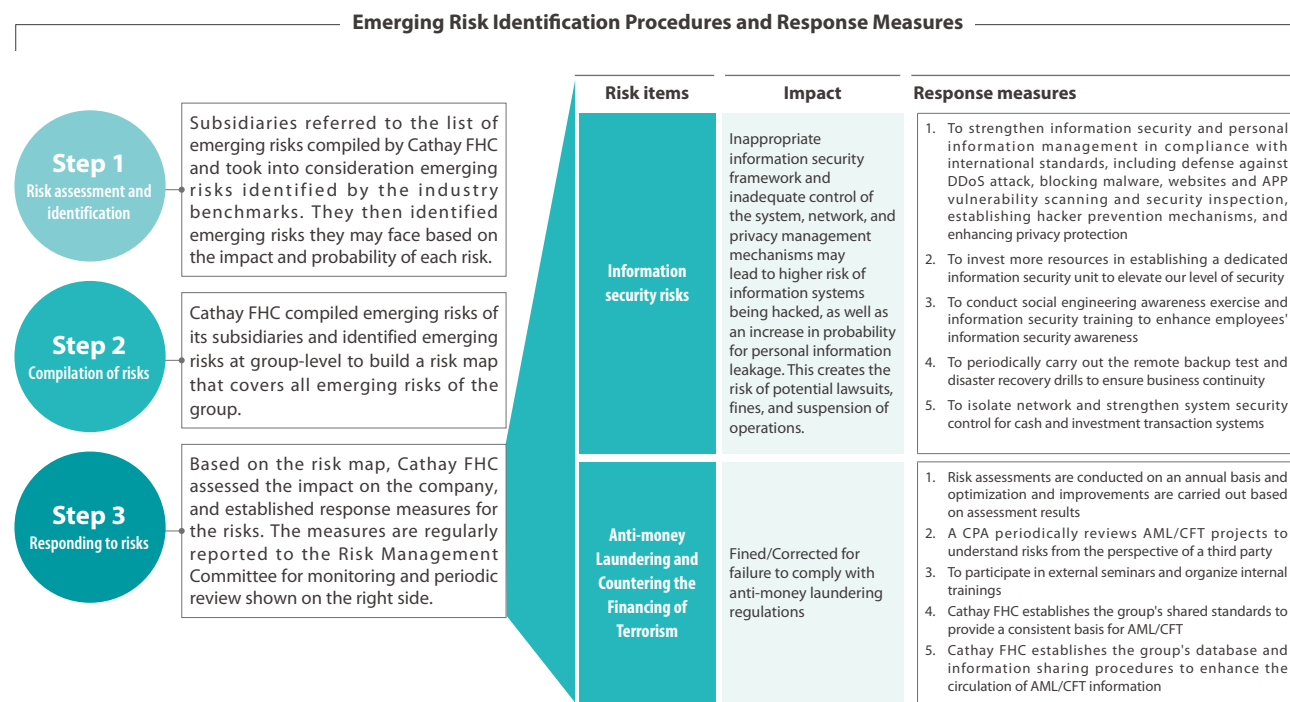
Emerging Risk Identification Procedures and Response Measures

Step 1
Risk assessment and identification

Subsidiaries referred to the list of emerging risks compiled by Cathay FHC and took into consideration emerging risks identified by the industry benchmarks. They then identified emerging risks they may face based on the impact and probability of each risk.

Step 2
Compilation of risks

Cathay FHC compiled emerging risks of its subsidiaries and identified emerging risks at group-level to build a risk map that covers all emerging risks of the group.

Step 3
Responding to risks

Based on the risk map, Cathay FHC assessed the impact on the company, and established response measures for the risks. The measures are regularly reported to the Risk Management Committee for monitoring and periodic review shown on the right side.

| Risk items | Impact | Response measures |
|---|---|---|
| Information security risks | Inappropriate information security framework and inadequate control of the system, network, and privacy management mechanisms may lead to higher risk of information systems being hacked, as well as an increase in probability for personal information leakage. This creates the risk of potential lawsuits, fines, and suspension of operations. | 1. To strengthen information security and personal information management in compliance with international standards, including defense against DDoS attack, blocking malware, websites and APP vulnerability scanning and security inspection, establishing hacker prevention mechanisms, and enhancing privacy protection<br>2. To invest more resources in establishing a dedicated information security unit to elevate our level of security<br>3. To conduct social engineering awareness exercise and information security training to enhance employees' information security awareness<br>4. To periodically carry out the remote backup test and disaster recovery drills to ensure business continuity<br>5. To isolate network and strengthen system security control for cash and investment transaction systems |
| Anti-money Laundering and Countering the Financing of Terrorism | Fined/Corrected for failure to comply with anti-money laundering regulations | 1. Risk assessments are conducted on an annual basis and optimization and improvements are carried out based on assessment results<br>2. A CPA periodically reviews AML/CFT projects to understand risks from the perspective of a third party<br>3. To participate in external seminars and organize internal trainings<br>4. Cathay FHC establishes the group's shared standards to provide a consistent basis for AML/CFT<br>5. Cathay FHC establishes the group's database and information sharing procedures to enhance the circulation of AML/CFT information |